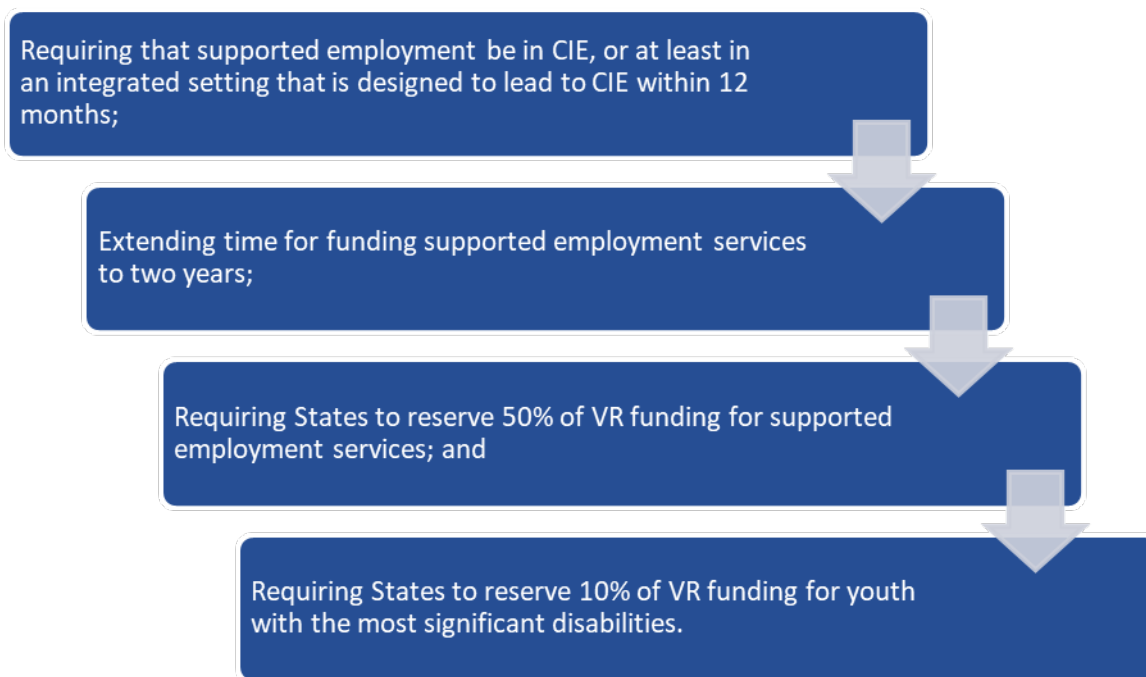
Requiring that supported employment be in CIE, or at least in an integrated setting that is designed to lead to CIE within 12 months;

Extending time for funding supported employment services to two years;

Requiring States to reserve 50% of VR funding for supported employment services; and

Requiring States to reserve 10% of VR funding for youth with the most significant disabilities.